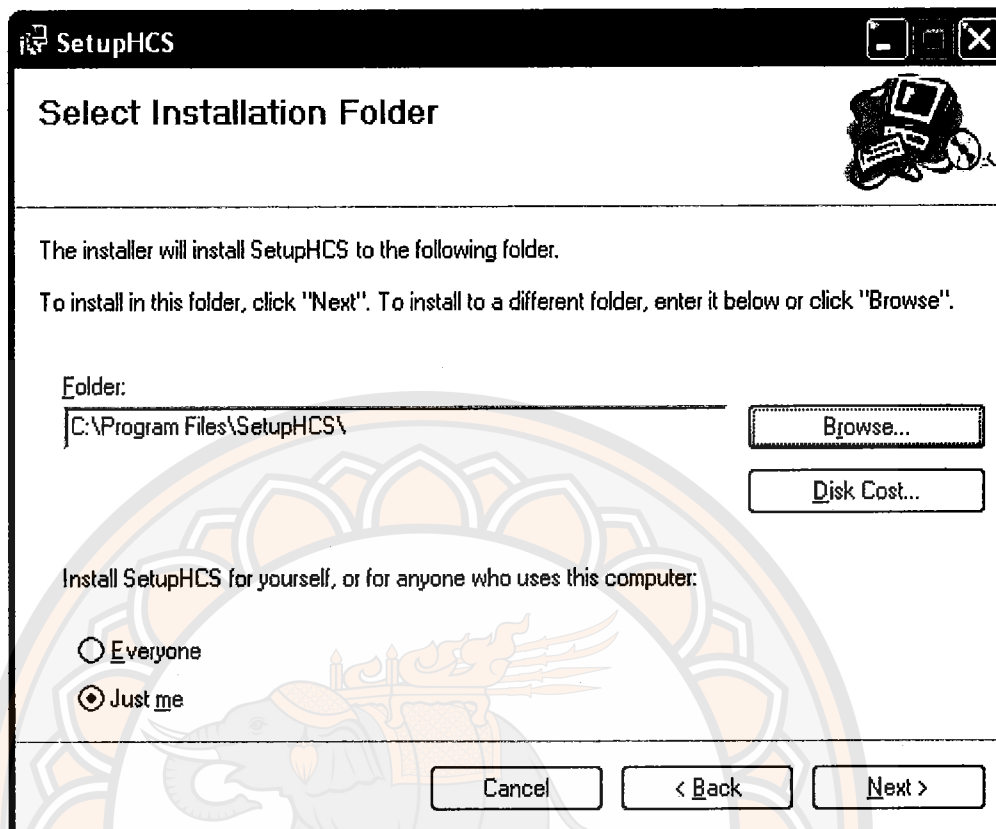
SetupHCS

Select Installation Folder

The installer will install SetupHCS to the following folder.

To install in this folder, click "Next". To install to a different folder, enter it below or click "Browse".

Folder:

C:\Program Files\SetupHCS\

Browse...

Disk Cost...

Install SetupHCS for yourself, or for anyone who uses this computer:

Everyone

Just me

Cancel

< Back

Next >